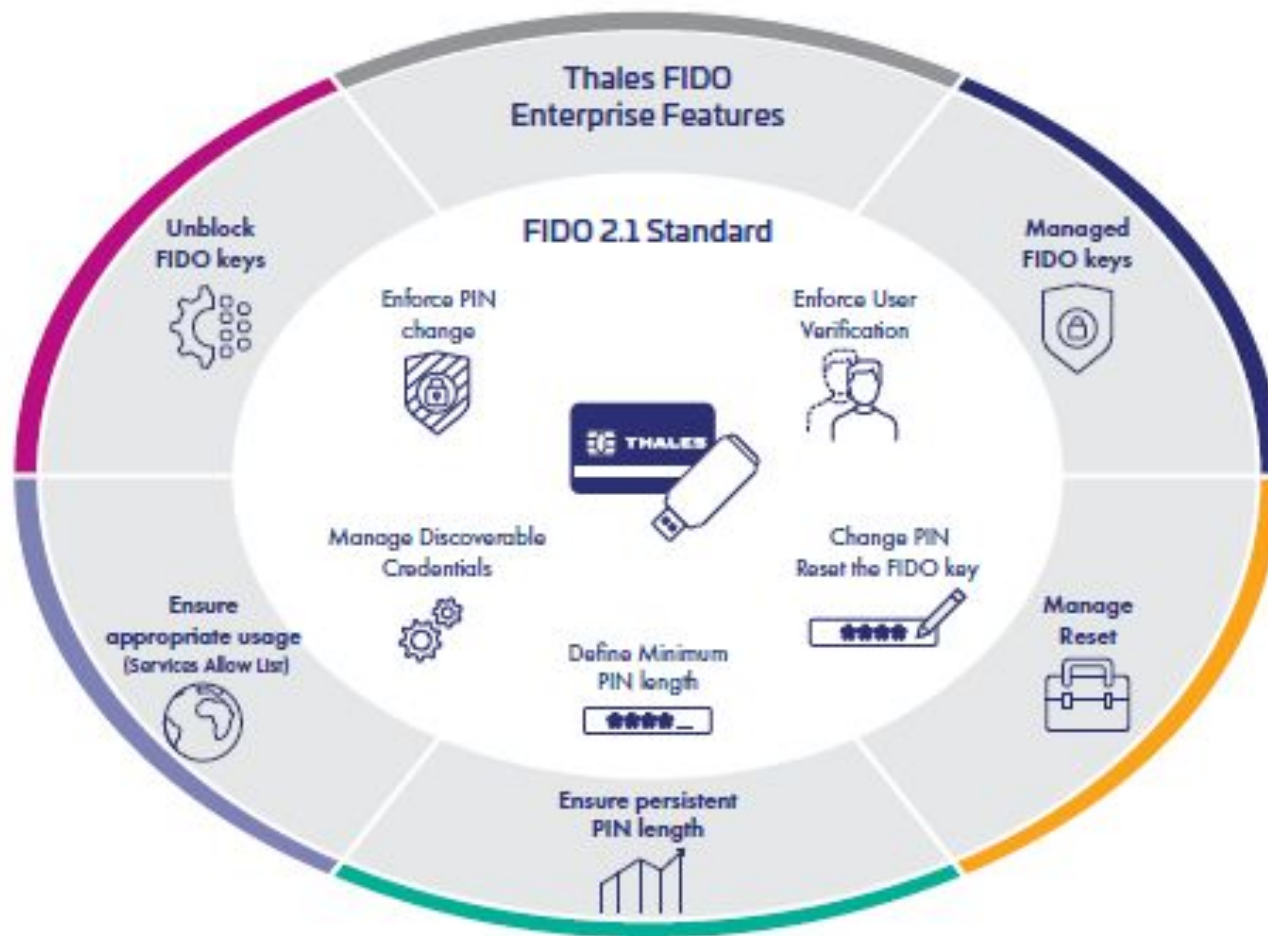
Thales FIDO Enterprise Features

Unblock FIDO keys

Managed FIDO keys

FIDO 2.1 Standard

Enforce PIN change

Enforce User Verification

THALES

Manage Discoverable Credentials

Change PIN Reset the FIDO key

****

Define Minimum PIN length

****_

Ensure appropriate usage (Services Allow List)

Manage Reset

Ensure persistent PIN length